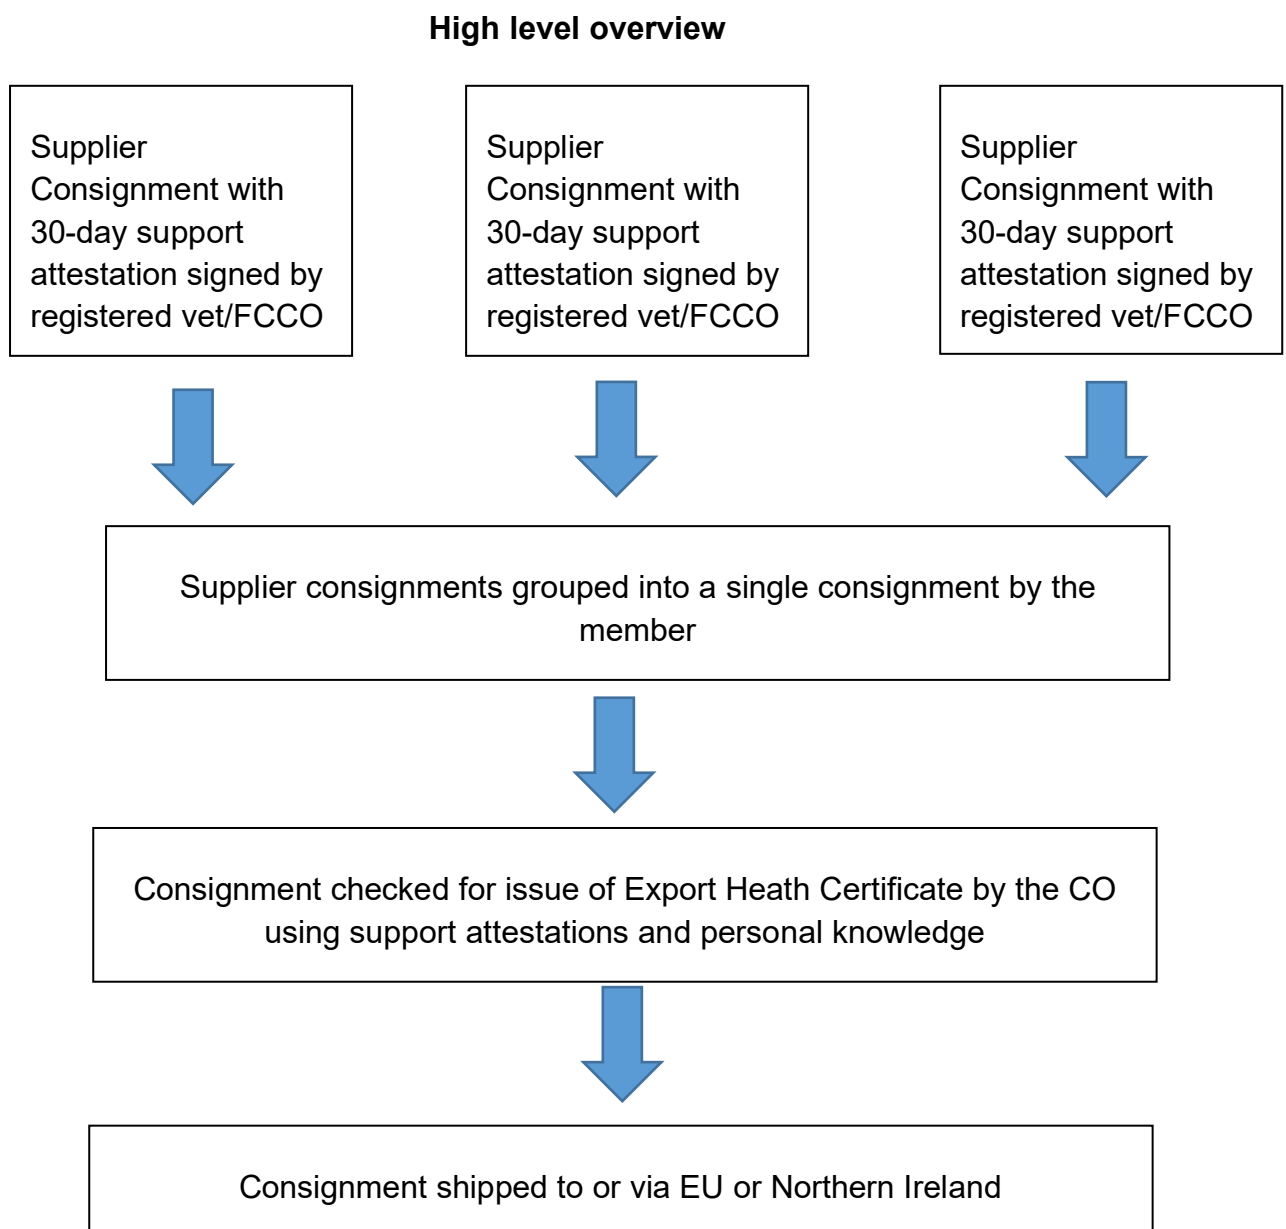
**High level overview**

Supplier Consignment with 30-day support attestation signed by registered vet/FCCO

Supplier Consignment with 30-day support attestation signed by registered vet/FCCO

Supplier Consignment with 30-day support attestation signed by registered vet/FCCO

Supplier consignments grouped into a single consignment by the member

Consignment checked for issue of Export Heath Certificate by the CO using support attestations and personal knowledge

Consignment shipped to or via EU or Northern Ireland